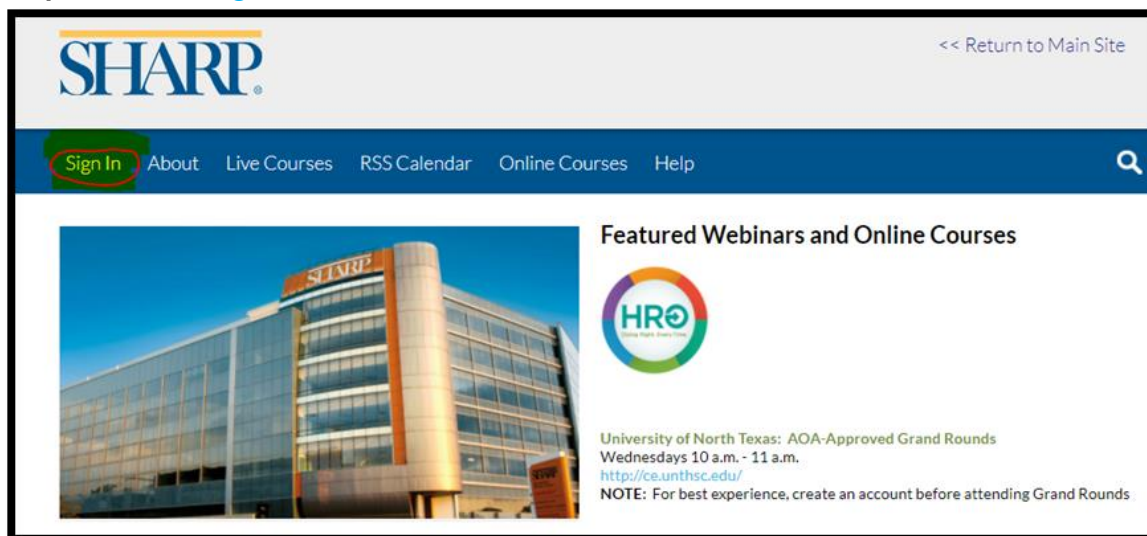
SHARP

<< Return to Main Site

Sign In About Live Courses RSS Calendar Online Courses Help

SHARP

Featured Webinars and Online Courses

HRO

Doing Right, Every Time

University of North Texas: AOA-Approved Grand Rounds
Wednesdays 10 a.m. - 11 a.m.
http://ce.unthsc.edu/
NOTE: For best experience, create an account before attending Grand Rounds